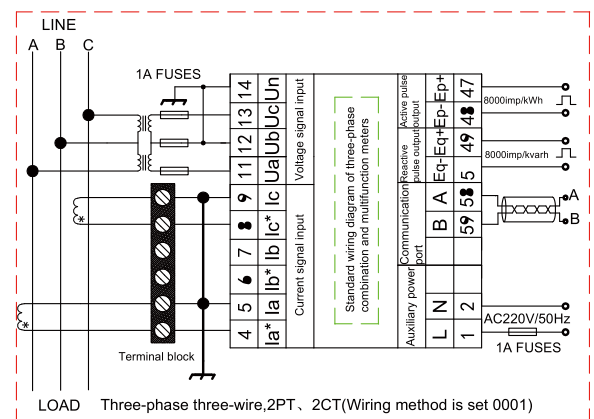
LINE
A B C
1A FUSES
14 Un
13 Uc
12 Ub
11 Ua
Voltage signal input
9 Ic
8 Ic*
7 Ib
6 Ib*
5 Ia
4 Ia*
Current signal input
Standard wiring diagram of three-phase combination and multifunction meters
Active pulse output
Ep+ 47
Ep- 48
Reactive pulse output
Eq+ 49
Eq- 5
Communication port
A 58
B 59
Auxiliary power
N 2
L 1
8000imp/kWh
8000imp/kvarh
A
B
AC220V/50Hz
1A FUSES
Terminal block
LOAD Three-phase three-wire,2PT、2CT(Wiring method is set 0001)